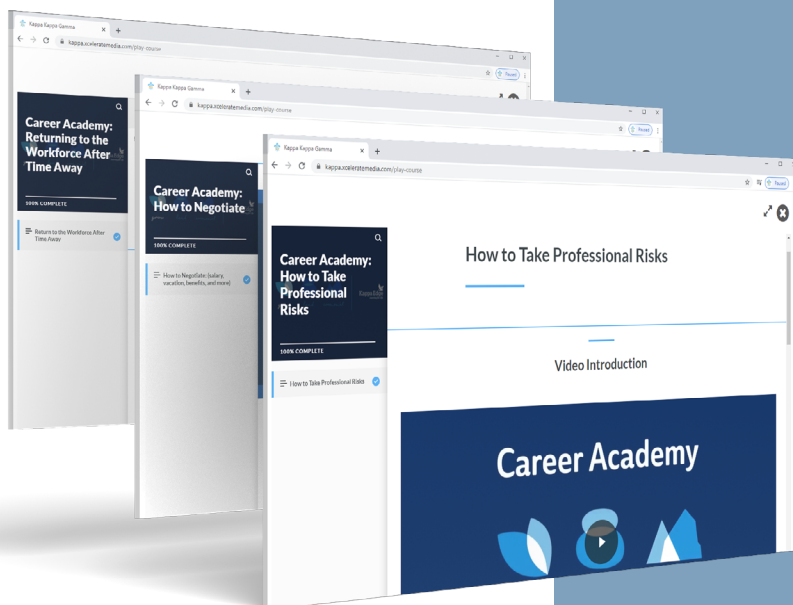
Kappa Kappa Gamma
kappa.xcelaratemedia.com/play-course
Paused

Career Academy: Returning to the Workforce After Time Away
100% COMPLETE
Return to the Workforce After Time Away

Kappa Kappa Gamma
kappa.xcelaratemedia.com/play-course
Paused

Career Academy: How to Negotiate
100% COMPLETE
How to Negotiate (salary, vacation, benefits, and more)

Kappa Kappa Gamma
kappa.xcelaratemedia.com/play-course
Paused

Career Academy: How to Take Professional Risks
100% COMPLETE
How to Take Professional Risks

How to Take Professional Risks

Video Introduction

Career Academy